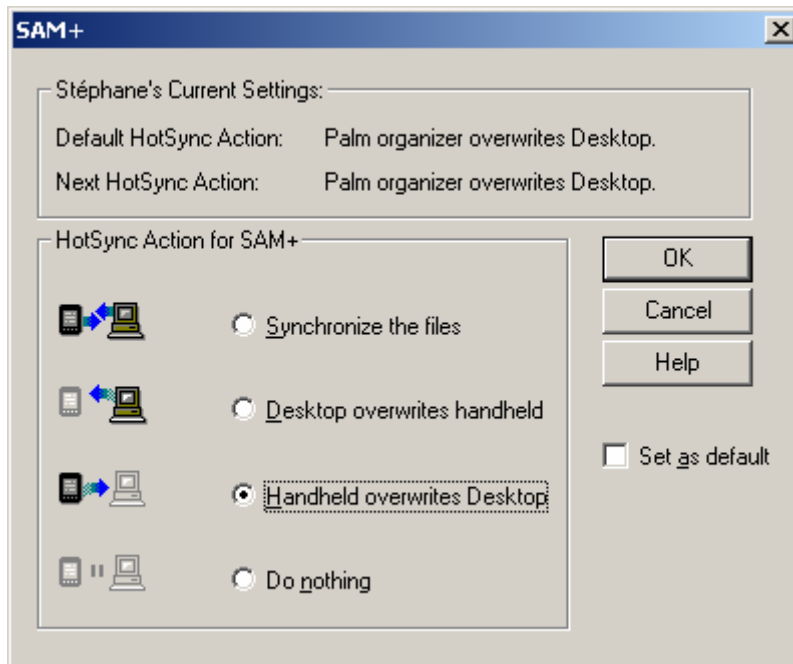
SAM+

×

Stéphane's Current Settings:

Default HotSync Action: Palm organizer overwrites Desktop.

Next HotSync Action: Palm organizer overwrites Desktop.

HotSync Action for SAM+

Synchronize the files

Desktop overwrites handheld

Handheld overwrites Desktop

Do nothing

OK

Cancel

Help

Set as default